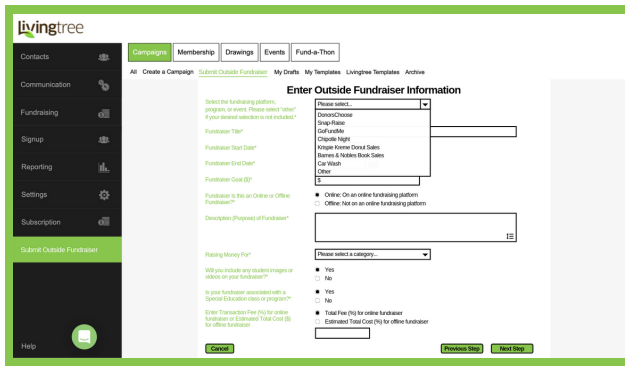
livingtree

Contacts

Communication

Fundraising

Signup

Reporting

Settings

Subscription

Submit Outside Fundraiser

Help

Campaigns Membership Drawings Events Fund-a-Thon

All Create a Campaign Submit Outside Fundraiser My Drafts My Templates Livingtree Templates Archive

Enter Outside Fundraiser Information

Select the fundraising platform, program, or event. Please select "other" if your desired selection is not included.*

Please select...
DonorsChoose
Snap-Raise
GoFundMe
Chipotle Night
Krispie Kreme Donut Sales
Barnes & Nobles Book Sales
Car Wash
Other

Fundraiser Title*

Fundraiser Start Date*

Fundraiser End Date*

Fundraiser Goal ($)*

$

Fundraiser is this an Online or Offline Fundraiser?*

Online: On an online fundraising platform
Offline: Not on an online fundraising platform

Description (Purpose) of Fundraiser*

Raising Money For*

Please select a category...

Will you include any student images or videos on your fundraiser?*

Yes
No

Is your fundraiser associated with a Special Education class or program?*

Yes
No

Enter Transaction Fee (%) for online fundraiser or Estimated Total Cost ($) for offline fundraiser

Total Fee (%) for online fundraiser
Estimated Total Cost ($) for offline fundraiser

Cancel

Previous Step Next Step